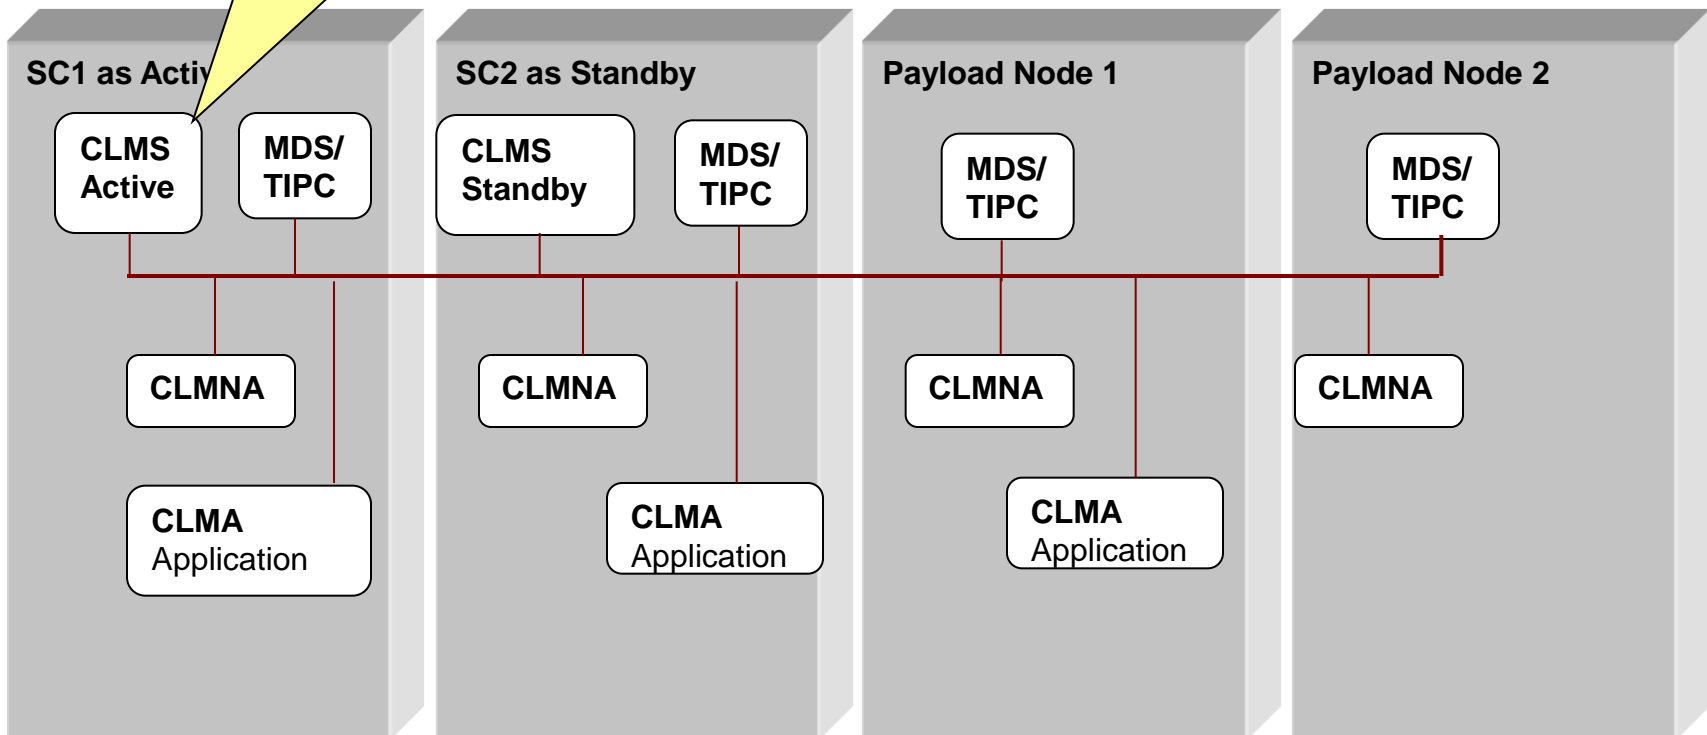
SC1 as Activ

CLMS Active

MDS/ TIPC

CLMNA

CLMA Application

SC2 as Standby

CLMS Standby

MDS/ TIPC

CLMNA

CLMA Application

Payload Node 1

MDS/ TIPC

CLMNA

CLMA Application

Payload Node 2

MDS/ TIPC

CLMNA